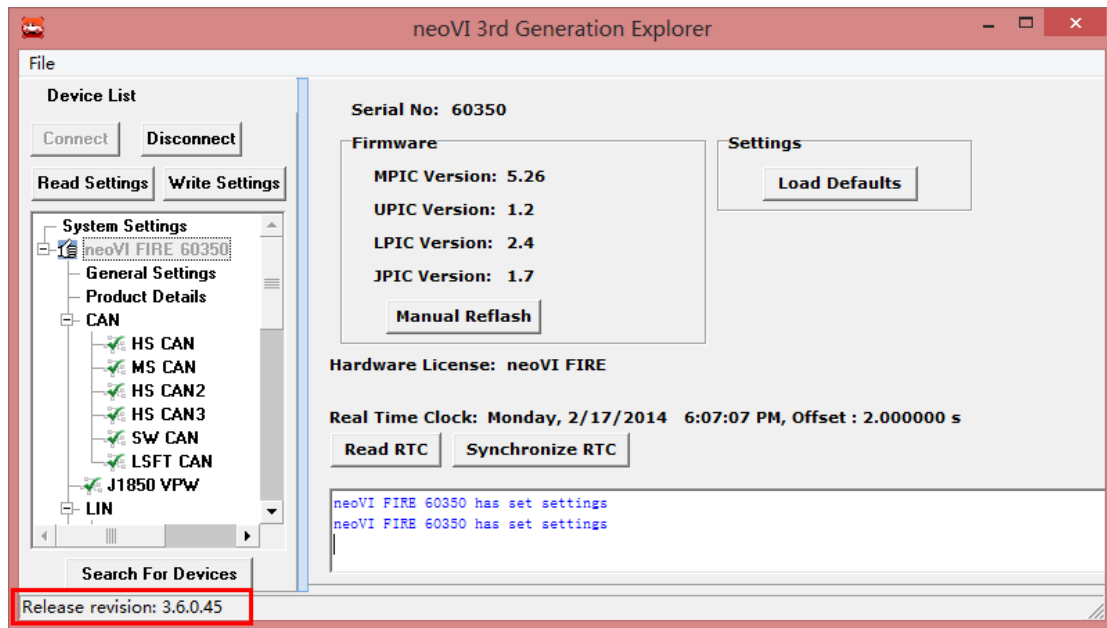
neoVI 3rd Generation Explorer

File

Device List

Connect Disconnect

Read Settings Write Settings

System Settings
neoVI FIRE 60350
General Settings
Product Details
CAN
HS CAN
MS CAN
HS CAN2
HS CAN3
SW CAN
LSFT CAN
J1850 VPW
LIN

Search For Devices

Serial No: 60350

Firmware
MPIC Version: 5.26
UPIC Version: 1.2
LPIC Version: 2.4
JPIC Version: 1.7
Manual Reflash

Settings
Load Defaults

Hardware License: neoVI FIRE

Real Time Clock: Monday, 2/17/2014 6:07:07 PM, Offset : 2.000000 s

Read RTC Synchronize RTC

neoVI FIRE 60350 has set settings
neoVI FIRE 60350 has set settings

Release revision: 3.6.0.45